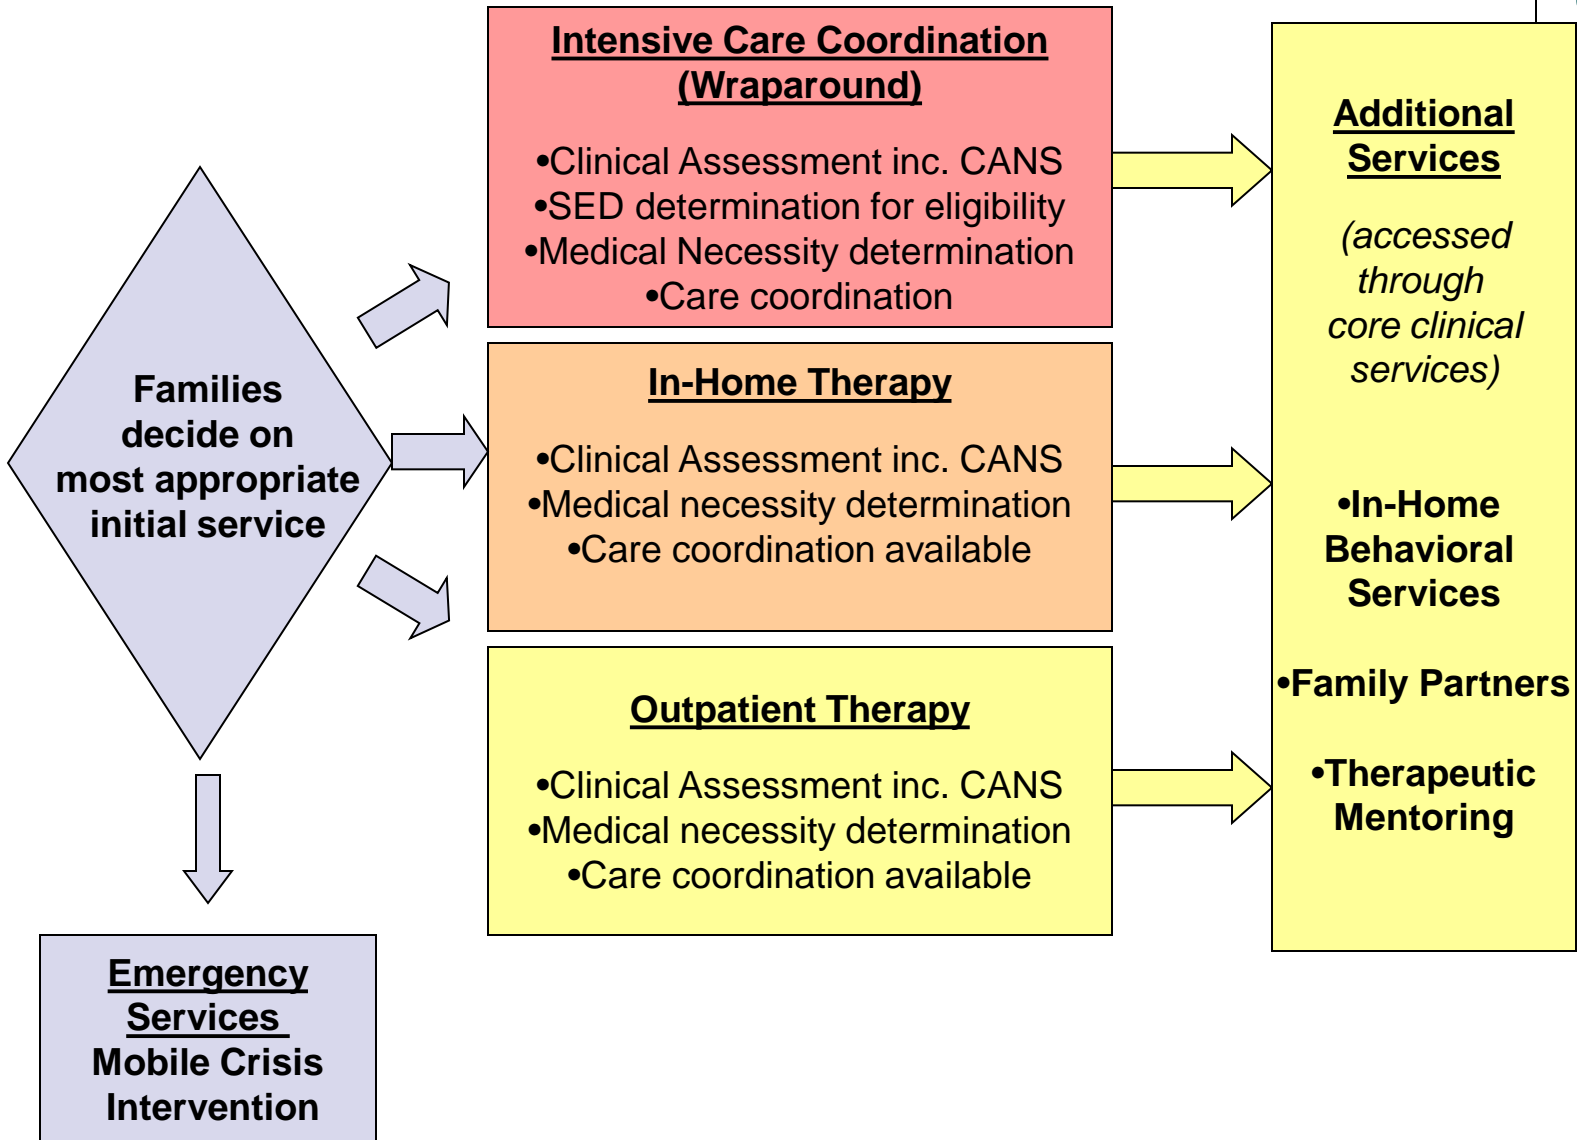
Families decide on most appropriate initial service

Intensive Care Coordination (Wraparound)

•Clinical Assessment inc. CANS
•SED determination for eligibility
•Medical Necessity determination
•Care coordination

In-Home Therapy

•Clinical Assessment inc. CANS
•Medical necessity determination
•Care coordination available

Outpatient Therapy

•Clinical Assessment inc. CANS
•Medical necessity determination
•Care coordination available

Additional Services

(accessed through core clinical services)

•In-Home Behavioral Services

•Family Partners

•Therapeutic Mentoring

Emergency Services
Mobile Crisis Intervention